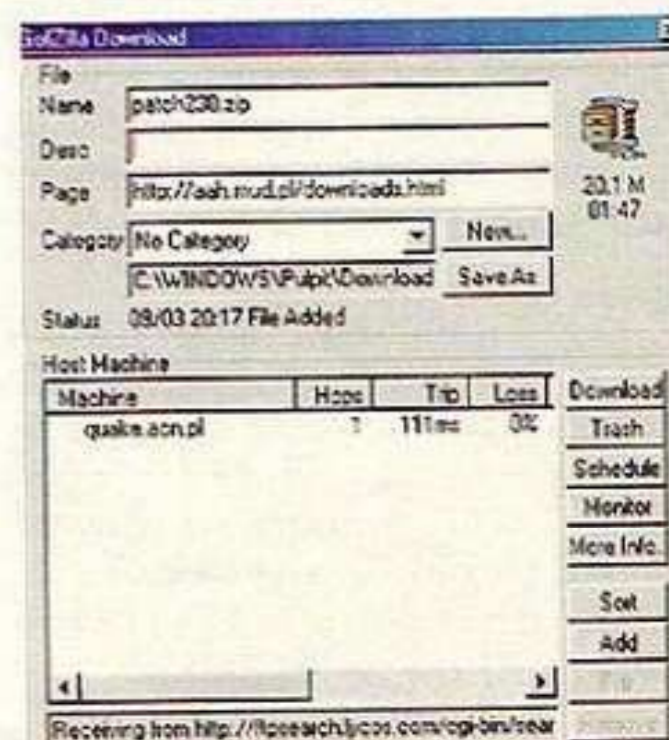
GoZilla Download

File

Name patch238.zip

Desc

Page http://ash.mud.pl/downloads.html

20.1 M
01:47

Category No Category New...

C:\WINDOWS\Pulpit\Download Save As

Status 09/03 20:17 File Added

Host Machine

| Machine | Hops | Trip | Loss |
|---|---|---|---|
| quake.aon.pl | 1 | 111ms | 0% |

Download
Trash
Schedule
Monitor
More Info.
Sort
Add
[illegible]

Receiving from http://ftpsearch.lycos.com/cgi-bin/sear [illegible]